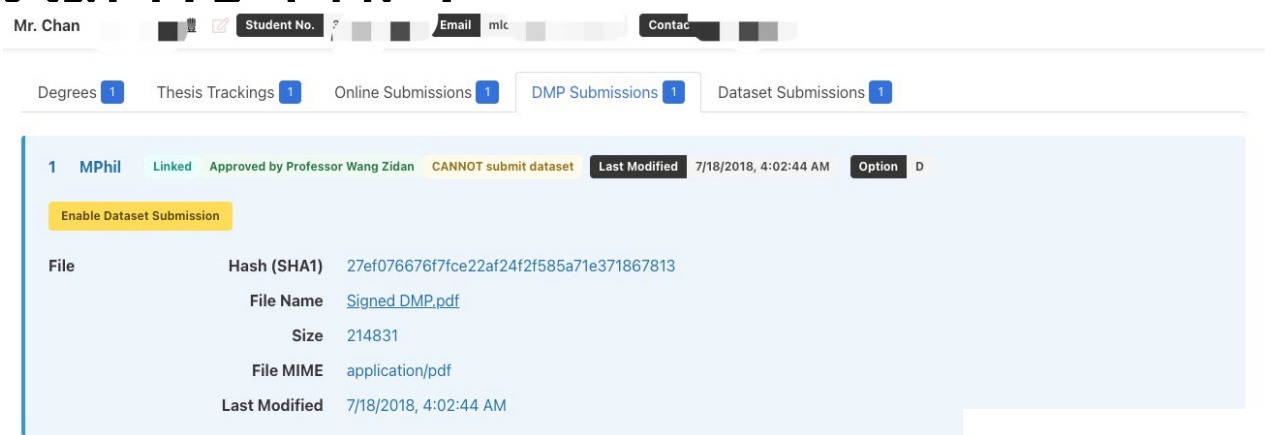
Mr. Chan Student No. ? Email mlc Contac

Degrees 1 Thesis Trackings 1 Online Submissions 1 DMP Submissions 1 Dataset Submissions 1

1 MPhil Linked Approved by Professor Wang Zidan CANNOT submit dataset Last Modified 7/18/2018, 4:02:44 AM Option D

Enable Dataset Submission

File Hash (SHA1) 27ef076676f7fce22af24f2f585a71e371867813

File Name Signed DMP.pdf

Size 214831

File MIME application/pdf

Last Modified 7/18/2018, 4:02:44 AM